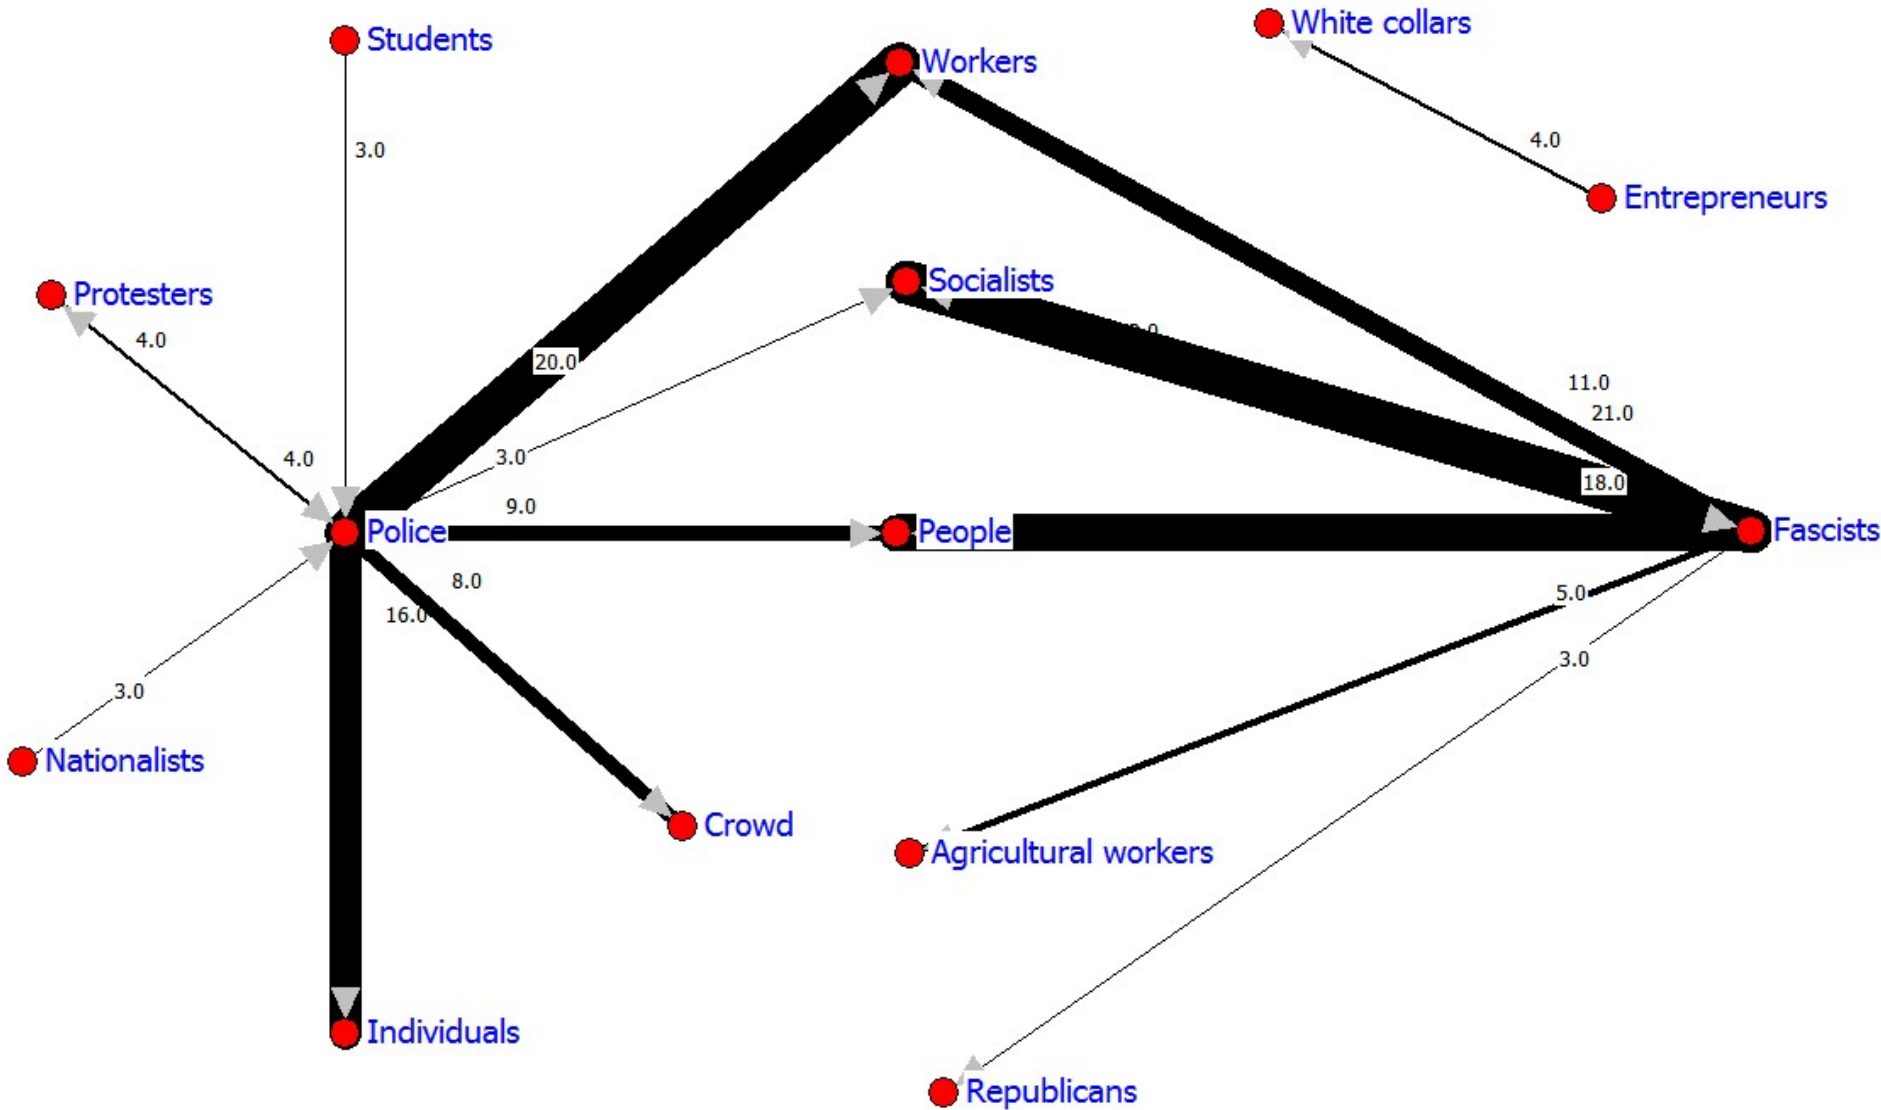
Students
White collars
Workers
4.0
3.0
Entrepreneurs
Socialists
Protesters
4.0
20.0
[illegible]
11.0
21.0
4.0
3.0
18.0
9.0
Police
People
Fascists
8.0
5.0
16.0
3.0
3.0
Nationalists
Crowd
Agricultural workers
Individuals
Republicans